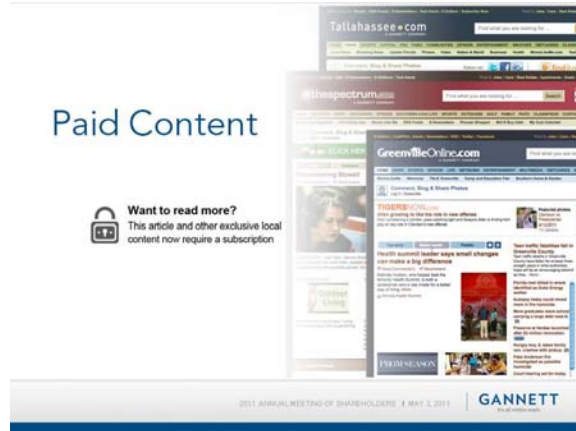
Paid Content

Want to read more?
This article and other exclusive local content now require a subscription

Tallahassee.com

thespectrum.com

GreenvilleOnline.com

TIGERSNOW.com

Health summit leader says small changes can make a big difference

PROM SEASON

2011 ANNUAL MEETING OF SHAREHOLDERS | MAY 3, 2011

GANNETT
It's all within reach